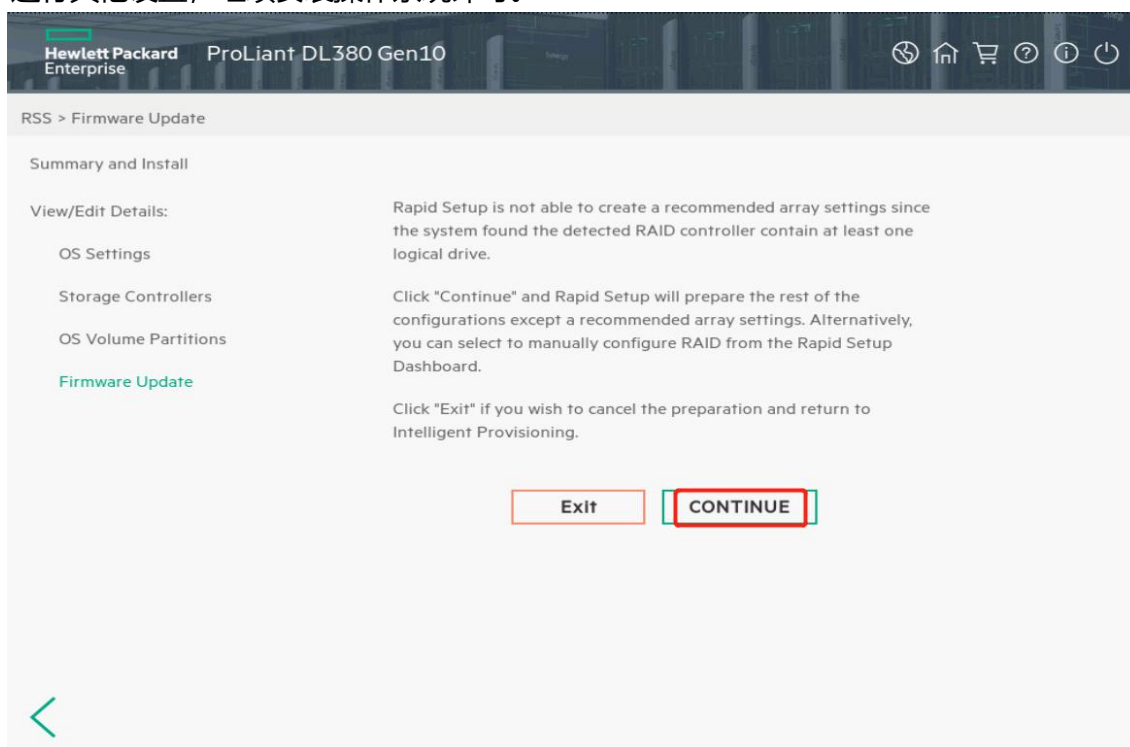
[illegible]

Hewlett Packard Enterprise ProLiant DL380 Gen10

RSS > Firmware Update

Summary and Install

View/Edit Details:

OS Settings

Storage Controllers

OS Volume Partitions

Firmware Update

Rapid Setup is not able to create a recommended array settings since the system found the detected RAID controller contain at least one logical drive.

Click "Continue" and Rapid Setup will prepare the rest of the configurations except a recommended array settings. Alternatively, you can select to manually configure RAID from the Rapid Setup Dashboard.

Click "Exit" if you wish to cancel the preparation and return to Intelligent Provisioning.

Exit

CONTINUE